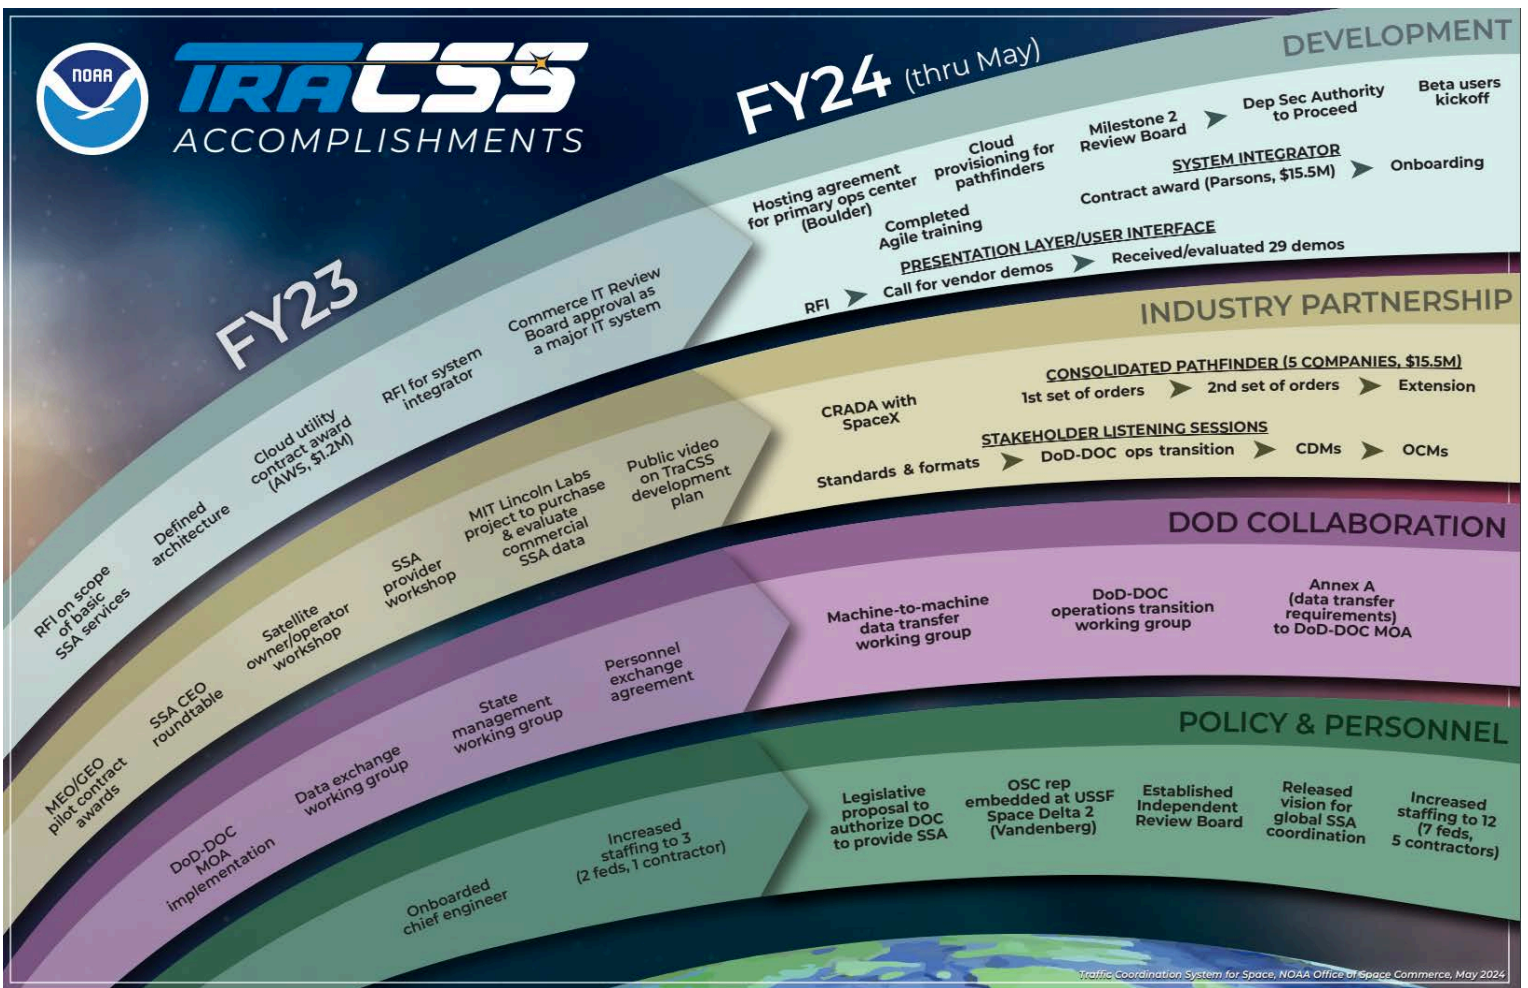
NOAA

TRACSS

ACCOMPLISHMENTS

FY23

RFI on scope of basic SSA services

Defined architecture

Cloud utility contract award (AWS, $1.2M)

RFI for system integrator

Commerce IT Review Board approval as a major IT system

MEO/GEO pilot contract awards

SSA CEO roundtable

Satellite owner/operator workshop

SSA provider workshop

MIT Lincoln Labs project to purchase & evaluate commercial SSA data

Public video on TraCSS development plan

DoD-DOC MOA implementation

Data exchange working group

State management working group

Personnel exchange agreement

Onboarded chief engineer

Increased staffing to 3 (2 feds, 1 contractor)

FY24 (thru May)

DEVELOPMENT

Hosting agreement for primary ops center (Boulder)

Cloud provisioning for pathfinders

Milestone 2 Review Board

Dep Sec Authority to Proceed

Beta users kickoff

Completed Agile training

SYSTEM INTEGRATOR

Contract award (Parsons, $15.5M)

Onboarding

PRESENTATION LAYER/USER INTERFACE

RFI

Call for vendor demos

Received/evaluated 29 demos

INDUSTRY PARTNERSHIP

CRADA with SpaceX

CONSOLIDATED PATHFINDER (5 COMPANIES, $15.5M)

1st set of orders

2nd set of orders

Extension

STAKEHOLDER LISTENING SESSIONS

Standards & formats

DoD-DOC ops transition

CDMs

OCMs

DOD COLLABORATION

Machine-to-machine data transfer working group

DoD-DOC operations transition working group

Annex A (data transfer requirements) to DoD-DOC MOA

POLICY & PERSONNEL

Legislative proposal to authorize DOC to provide SSA

OSC rep embedded at USSF Space Delta 2 (Vandenberg)

Established Independent Review Board

Released vision for global SSA coordination

Increased staffing to 12 (7 feds, 5 contractors)

Traffic Coordination System for Space, NOAA Office of Space Commerce, May 2024